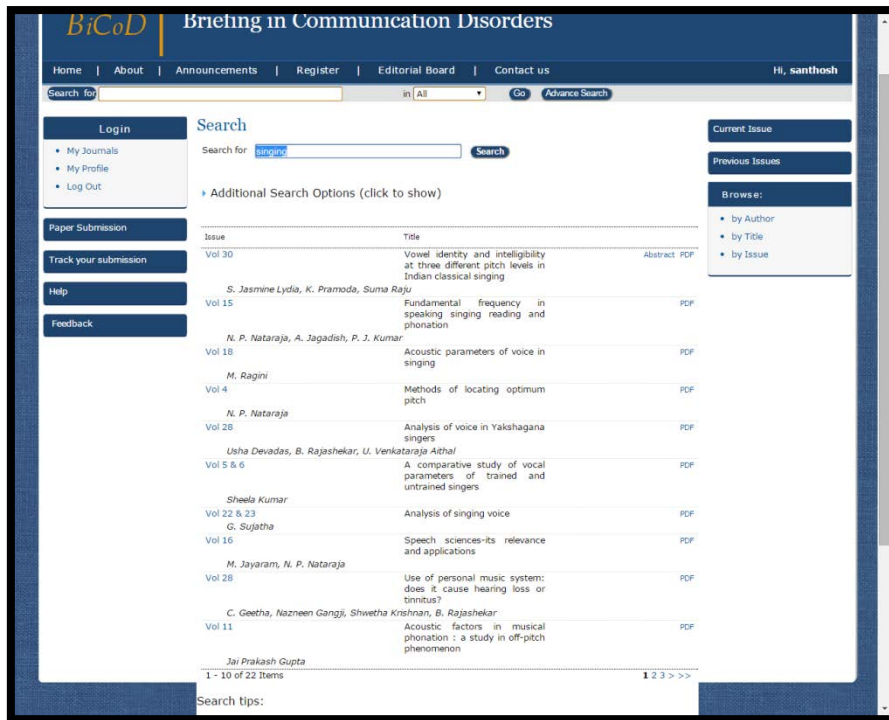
BiCoD | Briefing in Communication Disorders

Home | About | Announcements | Register | Editorial Board | Contact us

Hi, santhosh

Search for

in All

Go

Advance Search

Login

- My Journals
- My Profile
- Log Out

Paper Submission

Track your submission

Help

Feedback

Search

Search for singing

Search

Additional Search Options (click to show)

| Issue | Title | |
|---|---|---|
| Vol 30 | Vowel identity and intelligibility at three different pitch levels in Indian classical singing | Abstract PDF |
| S. Jasmine Lydia, K. Pramoda, Suma Raju | | |
| Vol 15 | Fundamental frequency in speaking singing reading and phonation | PDF |
| N. P. Nataraja, A. Jagadish, P. J. Kumar | | |
| Vol 18 | Acoustic parameters of voice in singing | PDF |
| M. Ragini | | |
| Vol 4 | Methods of locating optimum pitch | PDF |
| N. P. Nataraja | | |
| Vol 28 | Analysis of voice in Yakshagana singers | PDF |
| Usha Devadas, B. Rajashekar, U. Venkataraja Aithal | | |
| Vol 5 & 6 | A comparative study of vocal parameters of trained and untrained singers | PDF |
| Sheela Kumar | | |
| Vol 22 & 23 | Analysis of singing voice | PDF |
| G. Sujatha | | |
| Vol 16 | Speech sciences-its relevance and applications | PDF |
| M. Jayaram, N. P. Nataraja | | |
| Vol 28 | Use of personal music system: does it cause hearing loss or tinnitus? | PDF |
| C. Geetha, Nazneen Gangji, Shwetha Krishnan, B. Rajashekar | | |
| Vol 11 | Acoustic factors in musical phonation : a study in off-pitch phenomenon | PDF |
| Jai Prakash Gupta | | |

1 - 10 of 22 Items

1 2 3 > >>

Search tips:

Current Issue

Previous Issues

Browse:

- by Author
- by Title
- by Issue